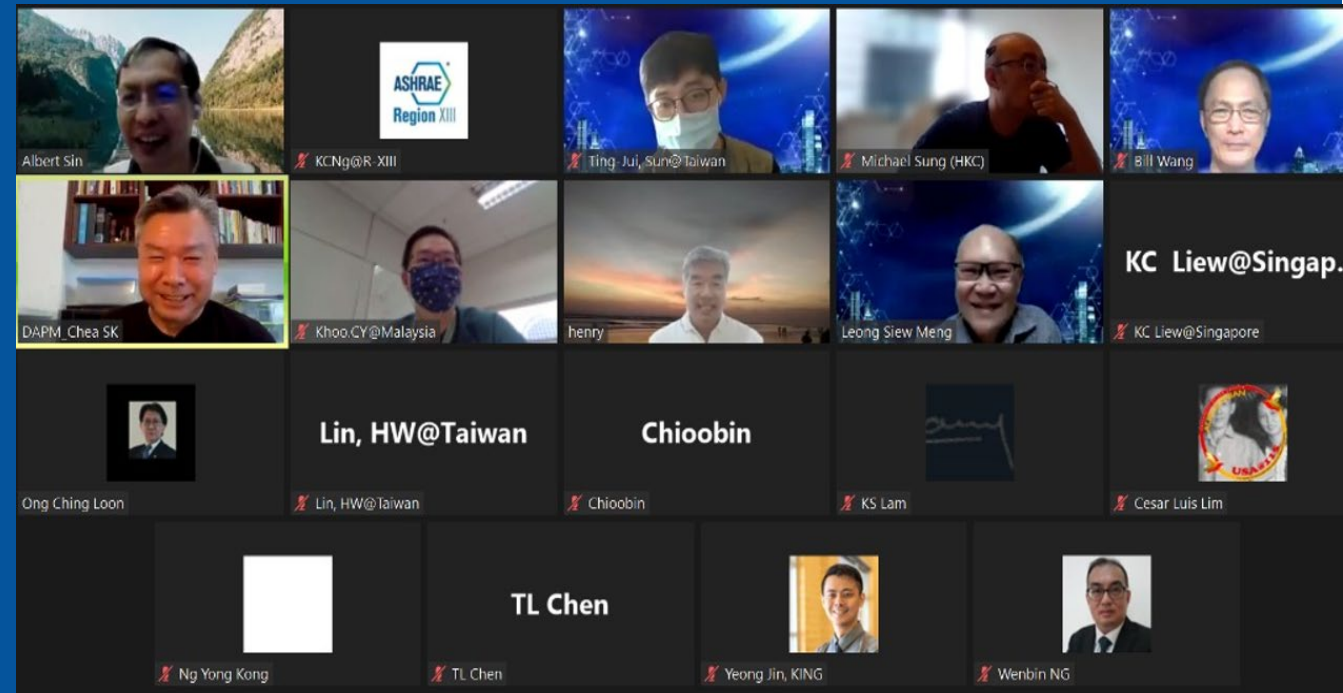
Albert Sin

ASHRAE Region XIII

KCNg@R-XIII

Ting-Jui, Sun@Taiwan

Michael Sung (HKC)

Bill Wang

DAPM_Chea SK

Khoo.CY@Malaysia

henry

Leong Siew Meng

KC Liew@Singap.

KC Liew@Singapore

Ong Ching Loon

Lin, HW@Taiwan

Lin, HW@Taiwan

Chioobin

Chioobin

KS Lam

Cesar Luis Lim

Ng Yong Kong

TL Chen

TL Chen

Yeong Jin, KING

Wenbin NG